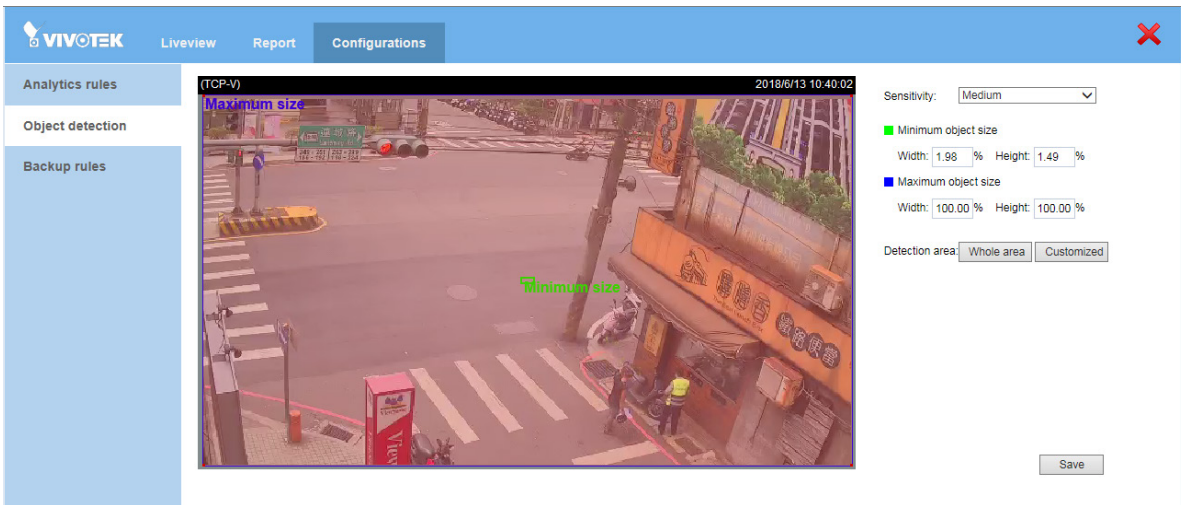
VIVOTEK Liveview Report Configurations

Analytics rules
Object detection
Backup rules

(TCP-V) 2018/6/13 10:40:02

Maximum size

Minimum size

Sensitivity: Medium

Minimum object size
Width: 1.98 % Height: 1.49 %

Maximum object size
Width: 100.00 % Height: 100.00 %

Detection area: Whole area Customized

Save